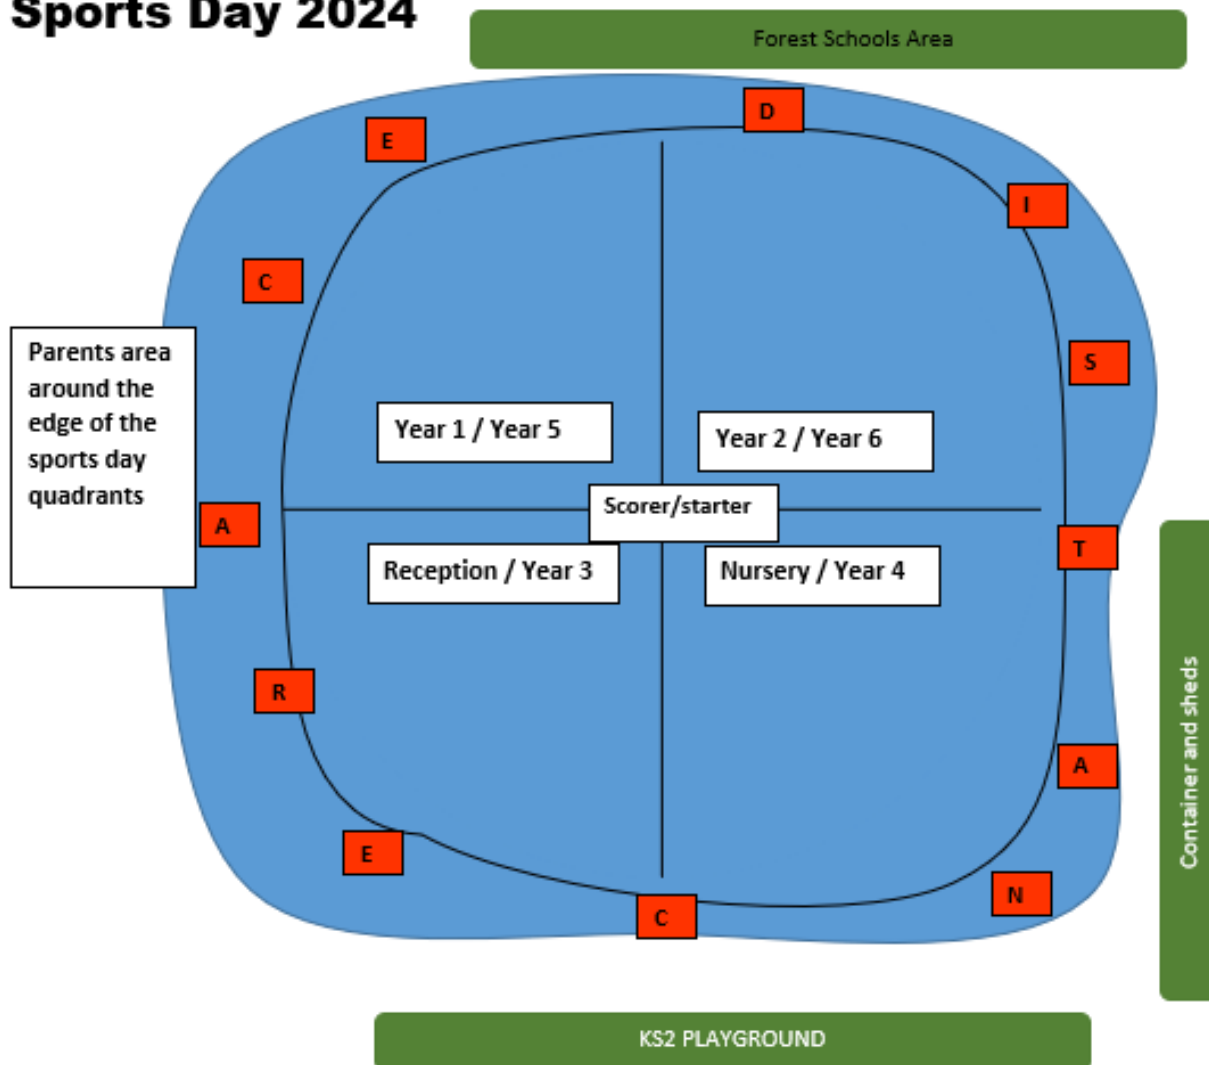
Sports Day 2024

Forest Schools Area

D

E

I

C

S

Parents area around the edge of the sports day quadrants

Year 1 / Year 5

Year 2 / Year 6

A

Scorer/starter

T

Reception / Year 3

Nursery / Year 4

R

A

Container and sheds

E

N

C

KS2 PLAYGROUND